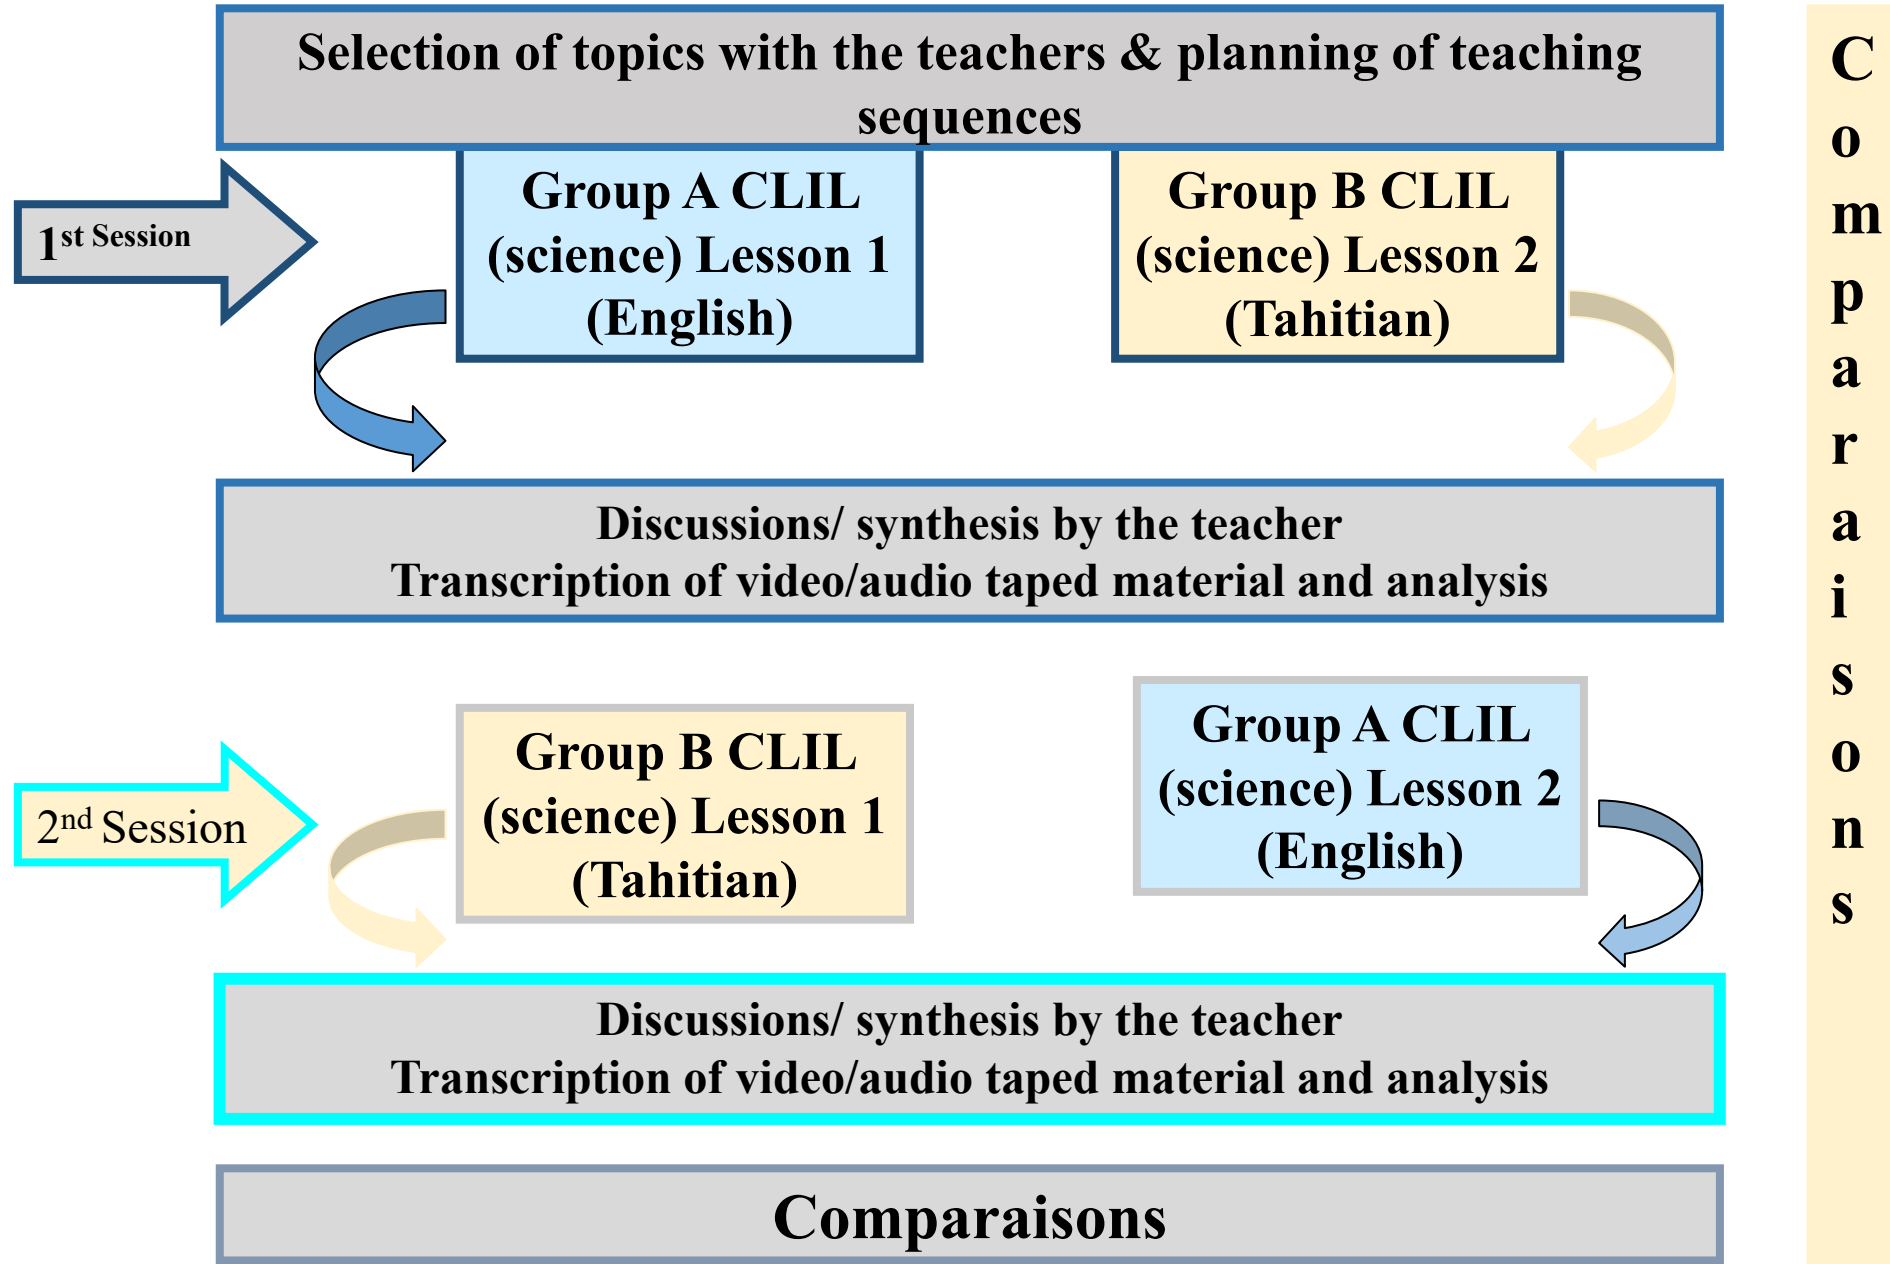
Selection of topics with the teachers & planning of teaching sequences

$1^{st}$ Session

Group A CLIL (science) Lesson 1 (English)

Group B CLIL (science) Lesson 2 (Tahitian)

Discussions/ synthesis by the teacher
Transcription of video/audio taped material and analysis

$2^{nd}$ Session

Group B CLIL (science) Lesson 1 (Tahitian)

Group A CLIL (science) Lesson 2 (English)

Discussions/ synthesis by the teacher
Transcription of video/audio taped material and analysis

Comparaisons

Comparaisons